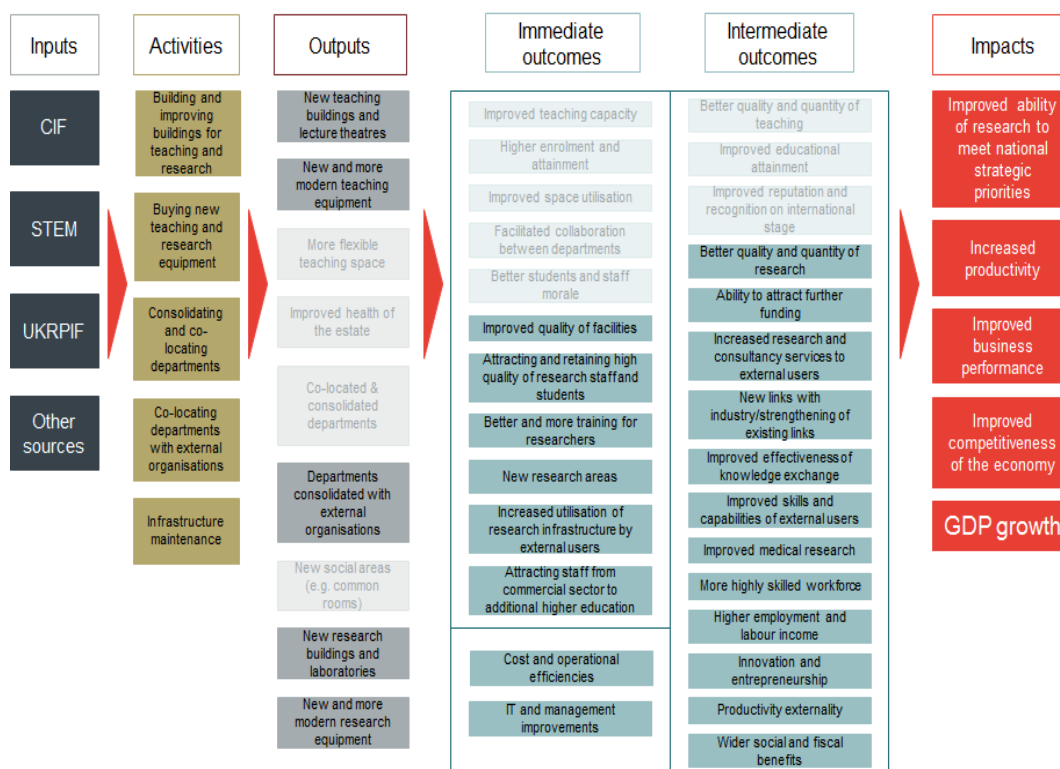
Inputs

CIF

STEM

UKRPIF

Other sources

Activities

Building and improving buildings for teaching and research

Buying new teaching and research equipment

Consolidating and co-locating departments

Co-locating departments with external organisations

Infrastructure maintenance

Outputs

New teaching buildings and lecture theatres

New and more modern teaching equipment

More flexible teaching space

Improved health of the estate

Co-located & consolidated departments

Departments consolidated with external organisations

New social areas (e.g. common rooms)

New research buildings and laboratories

New and more modern research equipment

Immediate outcomes

Improved teaching capacity

Higher enrolment and attainment

Improved space utilisation

Facilitated collaboration between departments

Better students and staff morale

Improved quality of facilities

Attracting and retaining high quality of research staff and students

Better and more training for researchers

New research areas

Increased utilisation of research infrastructure by external users

Attracting staff from commercial sector to additional higher education

Cost and operational efficiencies

IT and management improvements

Intermediate outcomes

Better quality and quantity of teaching

Improved educational attainment

Improved reputation and recognition on international stage

Better quality and quantity of research

Ability to attract further funding

Increased research and consultancy services to external users

New links with industry/strengthening of existing links

Improved effectiveness of knowledge exchange

Improved skills and capabilities of external users

Improved medical research

More highly skilled workforce

Higher employment and labour income

Innovation and entrepreneurship

Productivity externality

Wider social and fiscal benefits

Impacts

Improved ability of research to meet national strategic priorities

Increased productivity

Improved business performance

Improved competitiveness of the economy

GDP growth